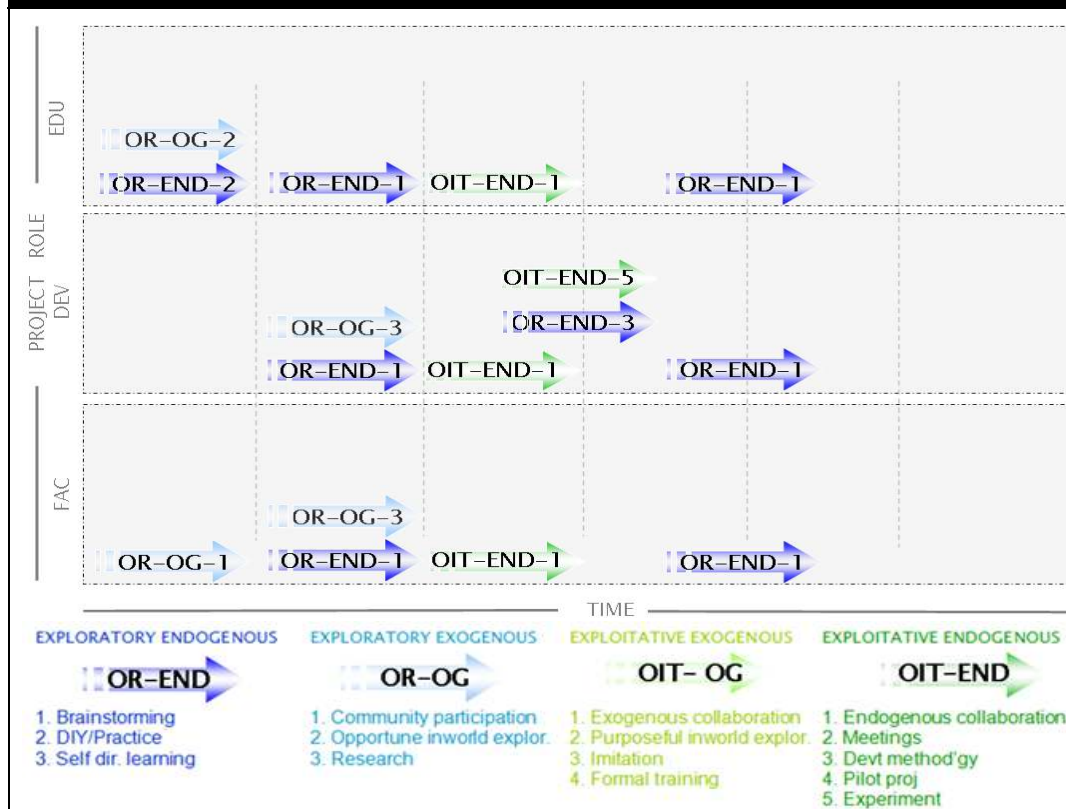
PROJECT ROLE

EDU

OR–OG–2
OR–END–2
OR–END–1
OIT–END–1
OR–END–1

DEV

OIT–END–5
OR–END–3
OR–OG–3
OR–END–1
OIT–END–1
OR–END–1

FAC

OR–OG–3
OR–OG–1
OR–END–1
OIT–END–1
OR–END–1

TIME

EXPLORATORY ENDOGENOUS
OR–END
1. Brainstorming
2. DIY/Practice
3. Self dir. learning

EXPLORATORY EXOGENOUS
OR–OG
1. Community participation
2. Opportune inworld explor.
3. Research

EXPLOITATIVE EXOGENOUS
OIT– OG
1. Exogenous collaboration
2. Purposeful inworld explor.
3. Imitation
4. Formal training

EXPLOITATIVE ENDOGENOUS
OIT–END
1. Endogenous collaboration
2. Meetings
3. Devt method'gy
4. Pilot proj
5. Experiment